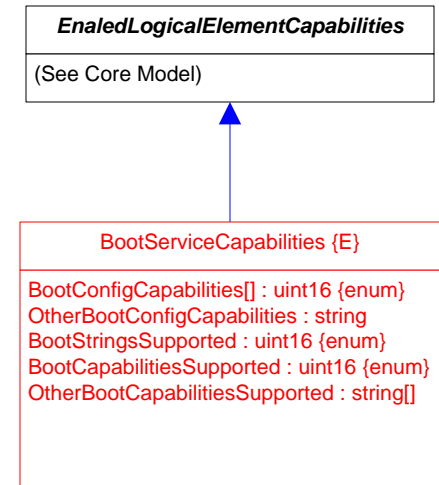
EnaledLogicalElementCapabilities

(See Core Model)

BootServiceCapabilities {E}

BootConfigCapabilities[] : uint16 {enum}
OtherBootConfigCapabilities : string
BootStringsSupported : uint16 {enum}
BootCapabilitiesSupported : uint16 {enum}
OtherBootCapabilitiesSupported : string[]